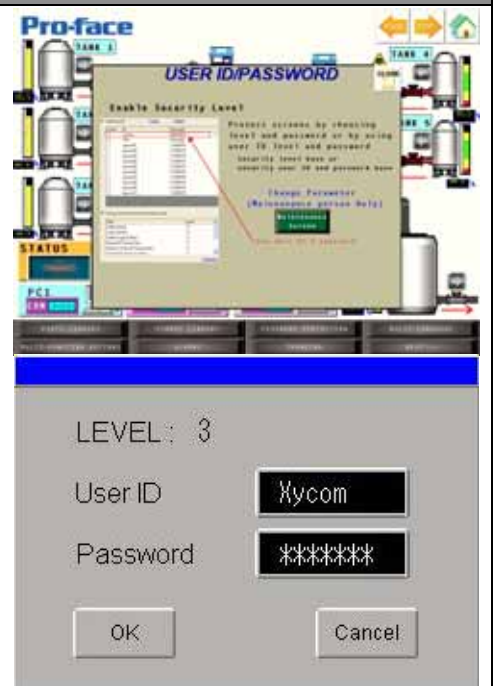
Pro-face

TANK 1

TANK 4

TANK 5

USER ID/PASSWORD

Enable Security Level

Protect screens by choosing level and password or by using user ID level and password

Security level here or security user ID and password here

Change Parameter
(Maintenance person Only)

Maintenance Screen

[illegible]

STATUS

PC1

LEVEL : 3

User ID

Xycom

Password

*******

OK

Cancel